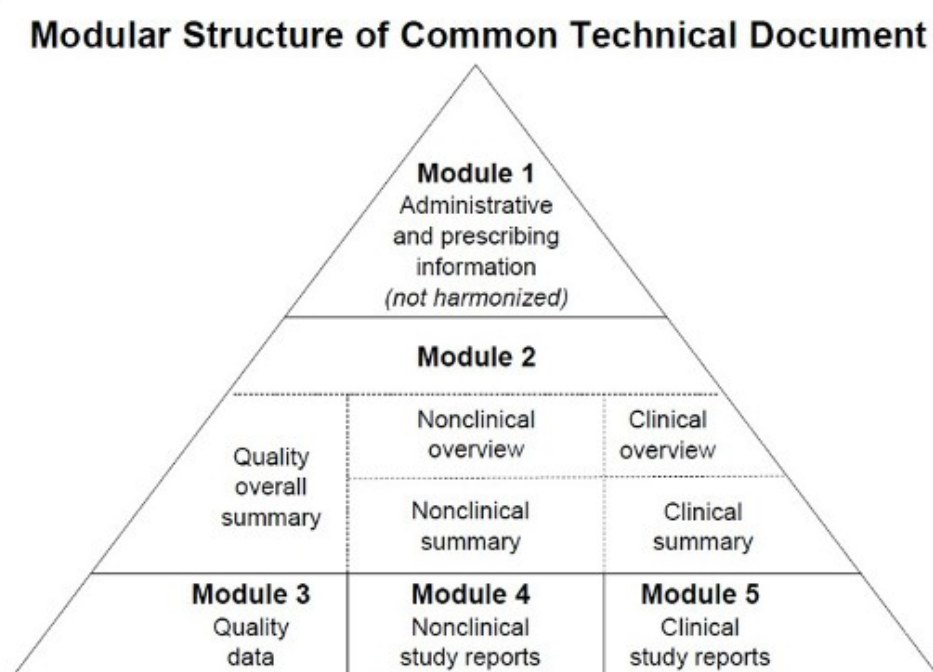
Modular Structure of Common Technical Document

Module 1
Administrative and prescribing information
(not harmonized)

Module 2

Quality overall summary

Nonclinical overview

Clinical overview

Nonclinical summary

Clinical summary

Module 3
Quality data

Module 4
Nonclinical study reports

Module 5
Clinical study reports